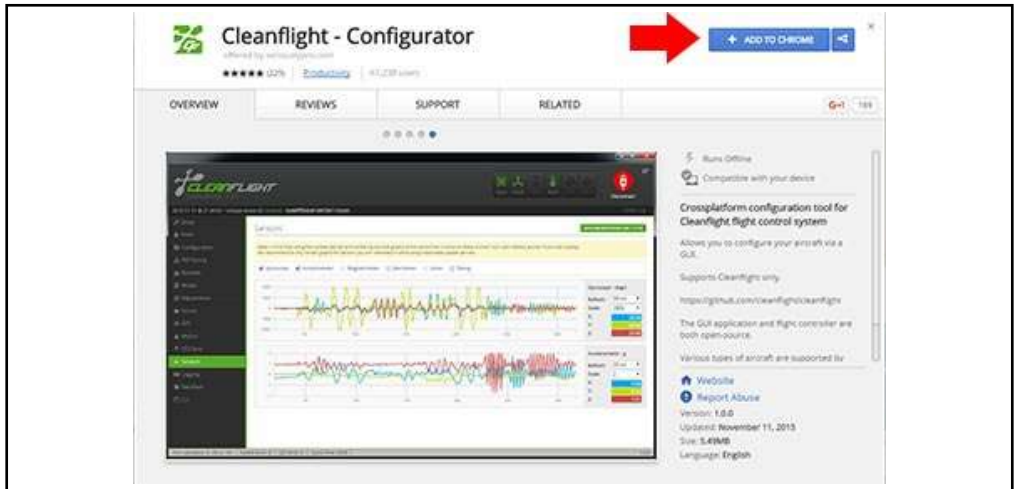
Cleanflight - Configurator

offered by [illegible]

★★★★★ (229) Productivity | 41,238 users

+ ADD TO CHROME

×

OVERVIEW

REVIEWS

SUPPORT

RELATED

G+1 189

CLEANFLIGHT

Sensors

Runs Offline

Compatible with your device

Crossplatform configuration tool for Cleanflight flight control system

Allows you to configure your aircraft via a GUI.

Supports Cleanflight only.

https://github.com/cleanflight/cleanflight

The GUI application and flight controller are both open-source.

Various types of aircraft are supported by

Website

Report Abuse

Version: 1.0.0

Updated: November 11, 2015

Size: 5.49MB

Language: English